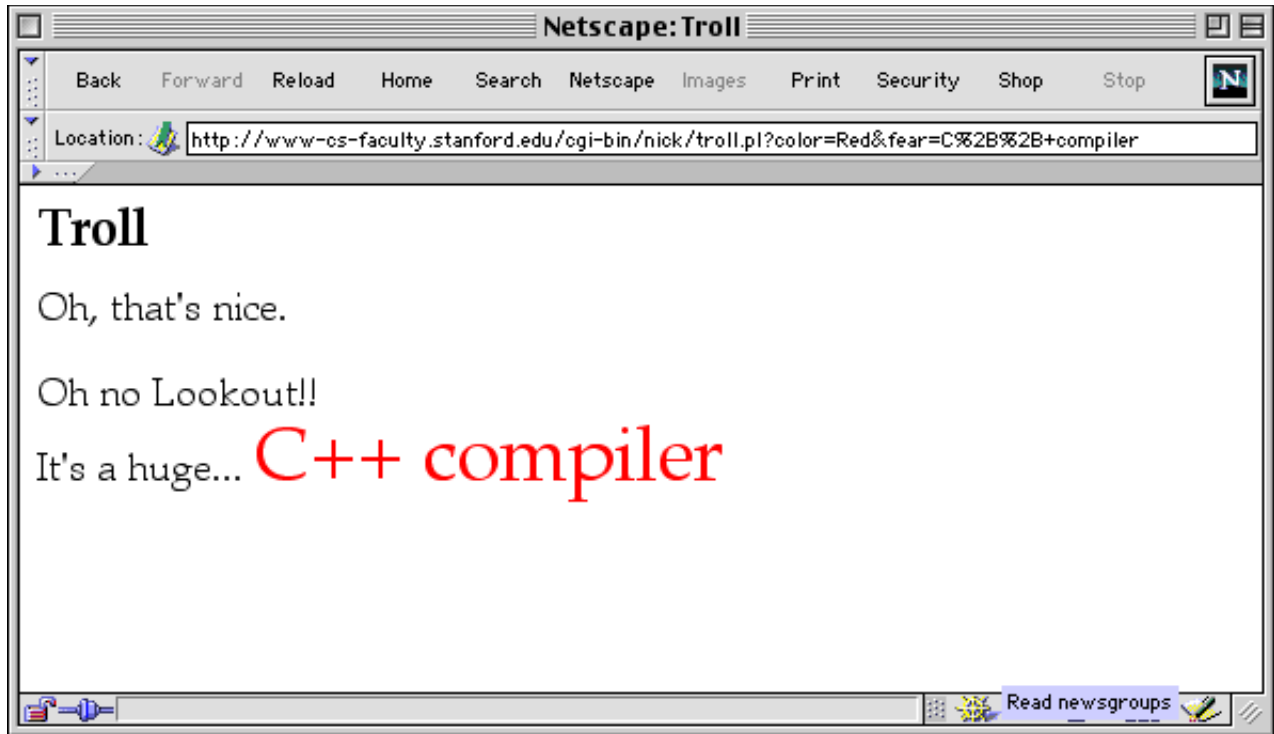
Netscape: Troll

Back Forward Reload Home Search Netscape Images Print Security Shop Stop

N

Location: http://www-cs-faculty.stanford.edu/cgi-bin/nick/troll.pl?color=Red&fear=C%2B%2B+compiler

Troll

Oh, that's nice.

Oh no Lookout!!

It's a huge... C++ compiler

Read newsgroups